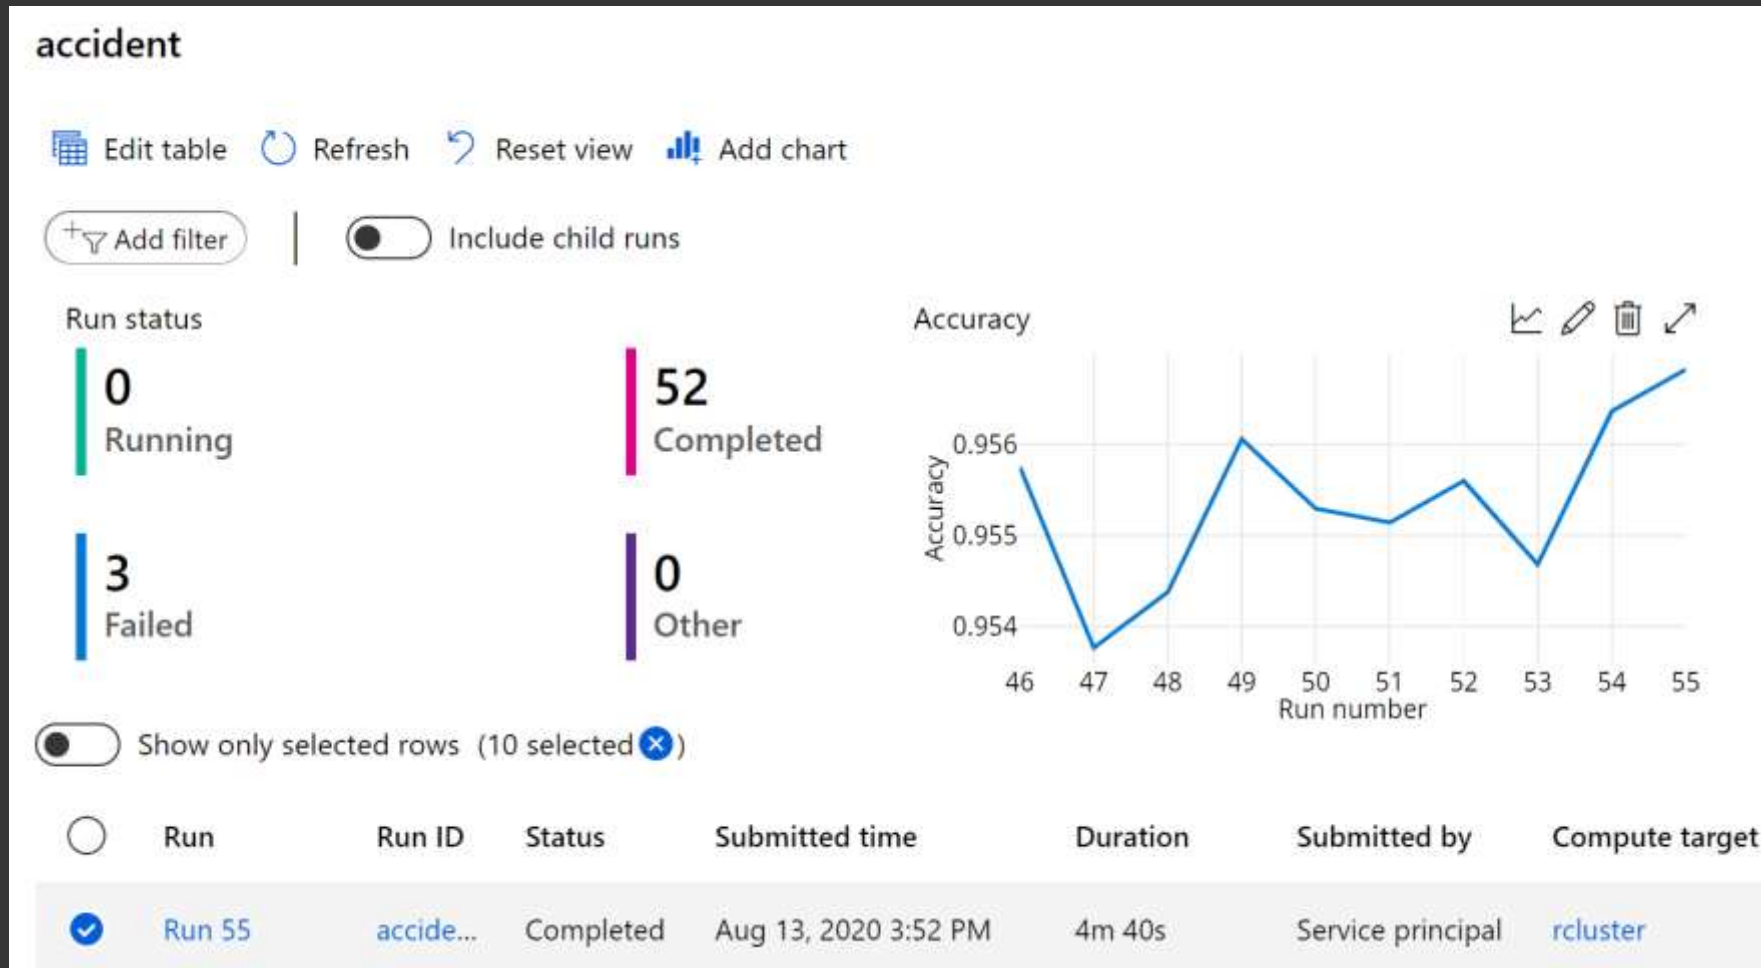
accident

Edit table Refresh Reset view Add chart

Add filter Include child runs

Run status

0
Running

52
Completed

3
Failed

0
Other

Accuracy

Accuracy
0.956
0.955
0.954
46 47 48 49 50 51 52 53 54 55
Run number

Show only selected rows (10 selected)

| | Run | Run ID | Status | Submitted time | Duration | Submitted by | Compute target |
|---|---|---|---|---|---|---|---|
| | Run 55 | accide... | Completed | Aug 13, 2020 3:52 PM | 4m 40s | Service principal | rcluster |